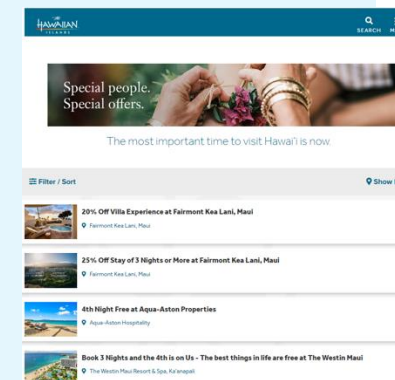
HAWAIIAN ISLANDS

SEARCH M

Special people.
Special offers.

The most important time to visit Hawai'i is now.

Filter / Sort

Show

20% Off Villa Experience at Fairmont Kea Lani, Maui

Fairmont Kea Lani, Maui

25% Off Stay of 3 Nights or More at Fairmont Kea Lani, Maui

Fairmont Kea Lani, Maui

4th Night Free at Aqua-Aston Properties

Aqua-Aston Hospitality

Book 3 Nights and the 4th is on Us - The best things in life are free at The Westin Maui

The Westin Maui Resort & Spa, Ka'anapali